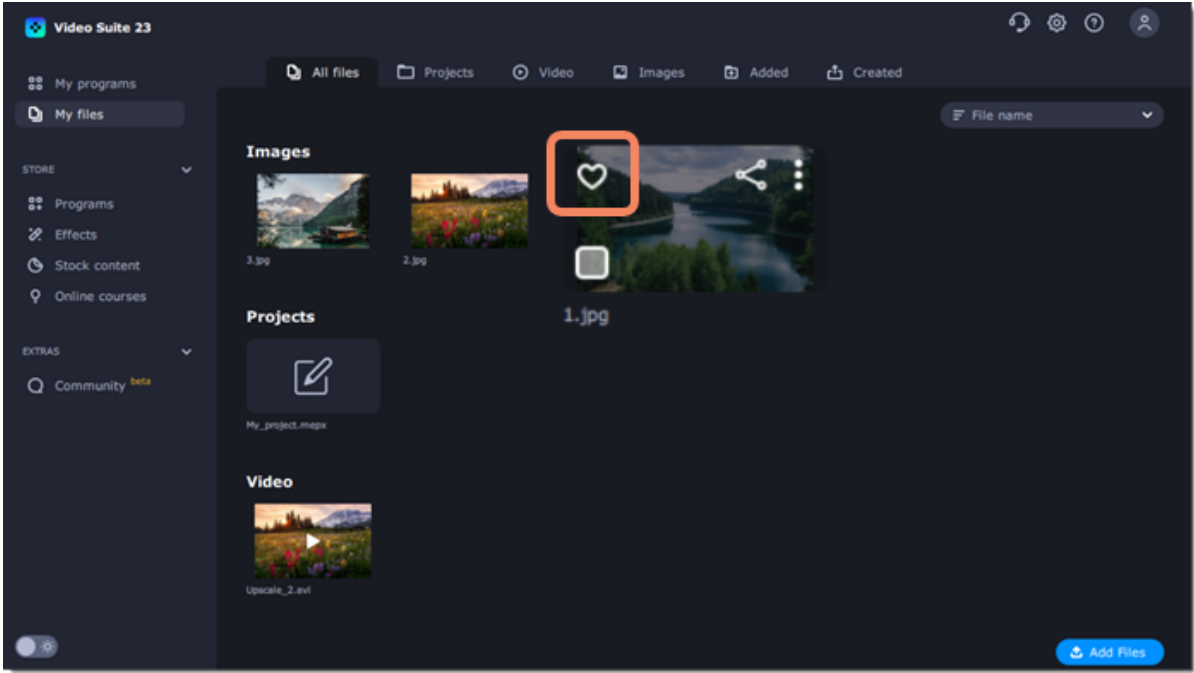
Video Suite 23

My programs
My files

STORE
Programs
Effects
Stock content
Online courses

EXTRAS
Community beta

All files
Projects
Video
Images
Added
Created

File name

Images
3.jpg
2.jpg
1.jpg

Projects
My_project.mepx

Video
Upscale_2.avi

Add Files